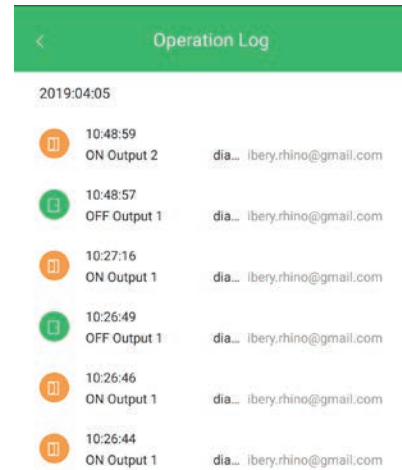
<

Operation Log

2019:04:05

10:48:59
ON Output 2 dia... ibery.rhino@gmail.com

10:48:57
OFF Output 1 dia... ibery.rhino@gmail.com

10:27:16
ON Output 1 dia... ibery.rhino@gmail.com

10:26:49
OFF Output 1 dia... ibery.rhino@gmail.com

10:26:46
ON Output 1 dia... ibery.rhino@gmail.com

10:26:44
ON Output 1 dia... ibery.rhino@gmail.com